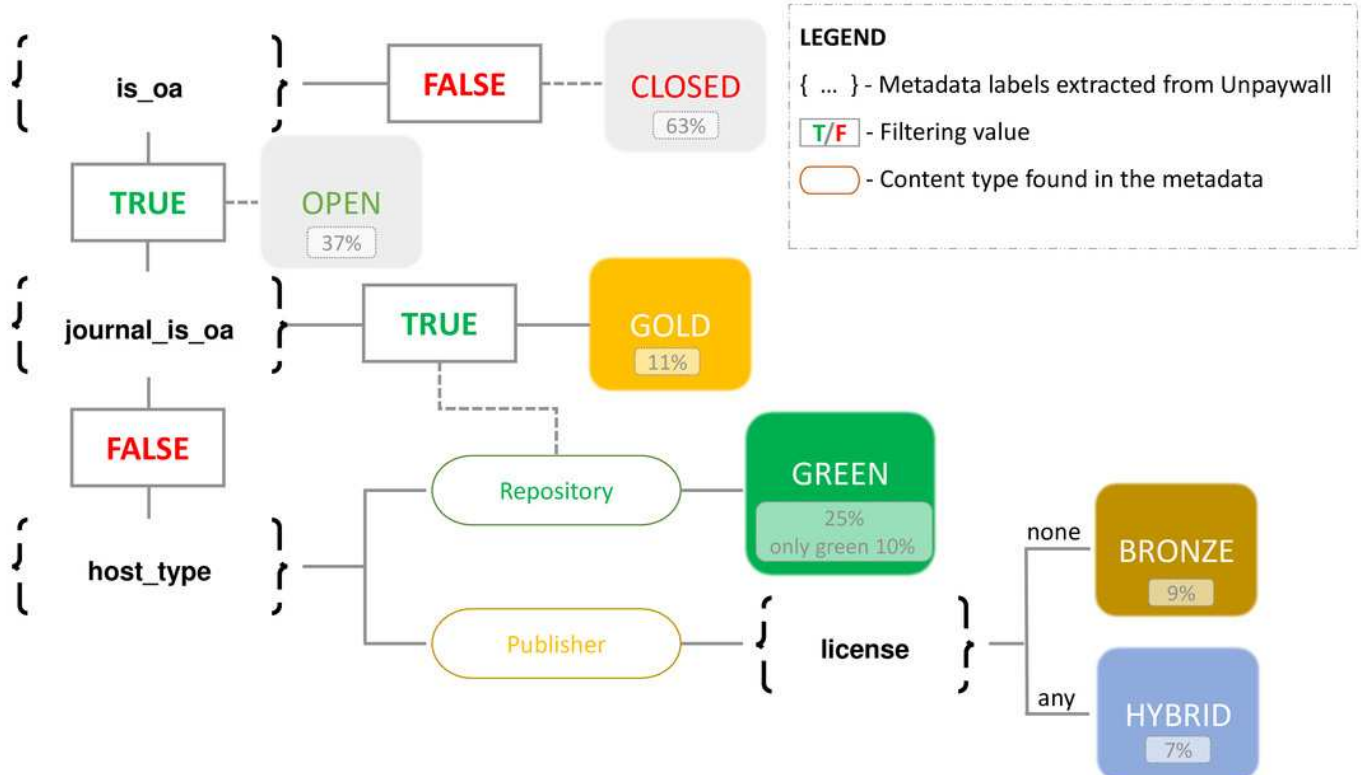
LEGEND

{ ... } - Metadata labels extracted from Unpaywall

T/F - Filtering value

- Content type found in the metadata

is_oa

FALSE

CLOSED
63%

TRUE

OPEN
37%

journal_is_oa

TRUE

GOLD
11%

FALSE

Repository

GREEN
25%
only green 10%

host_type

Publisher

license

none

BRONZE
9%

any

HYBRID
7%